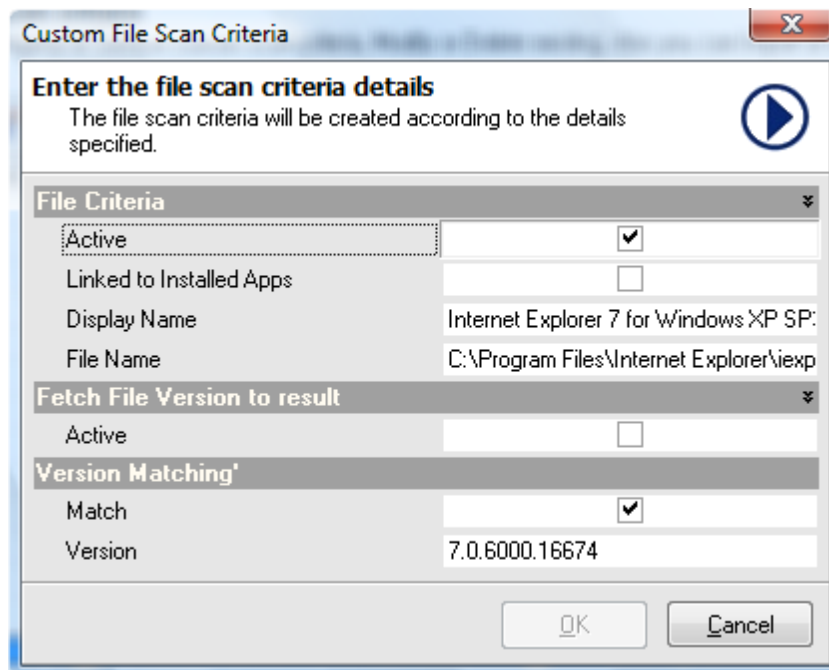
Custom File Scan Criteria

Enter the file scan criteria details
The file scan criteria will be created according to the details specified.

File Criteria
Active
Linked to Installed Apps
Display Name Internet Explorer 7 for Windows XP SP:
File Name C:\Program Files\Internet Explorer\iexp
Fetch File Version to result
Active
Version Matching'
Match
Version 7.0.6000.16674

OK Cancel